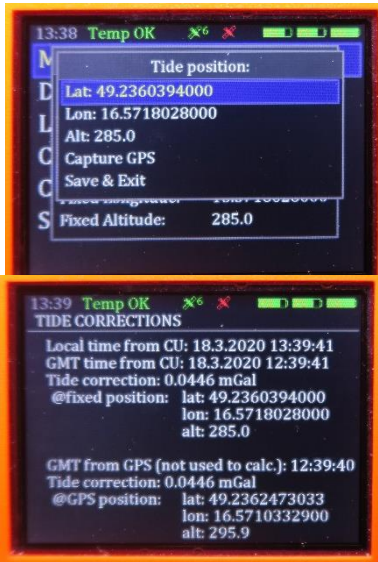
13:38 Temp OK 6

M
D
L
C
C
S

Tide position:
Lat: 49.2360394000
Lon: 16.5718028000
Alt: 285.0
Capture GPS
Save & Exit

Fixed Longitude: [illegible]
Fixed Altitude: 285.0

13:39 Temp OK 6
TIDE CORRECTIONS

Local time from CU: 18.3.2020 13:39:41
GMT time from CU: 18.3.2020 12:39:41
Tide correction: 0.0446 mGal
@fixed position: lat: 49.2360394000
lon: 16.5718028000
alt: 285.0

GMT from GPS (not used to calc.): 12:39:40
Tide correction: 0.0446 mGal
@GPS position: lat: 49.2362473033
lon: 16.5710332900
alt: 295.9